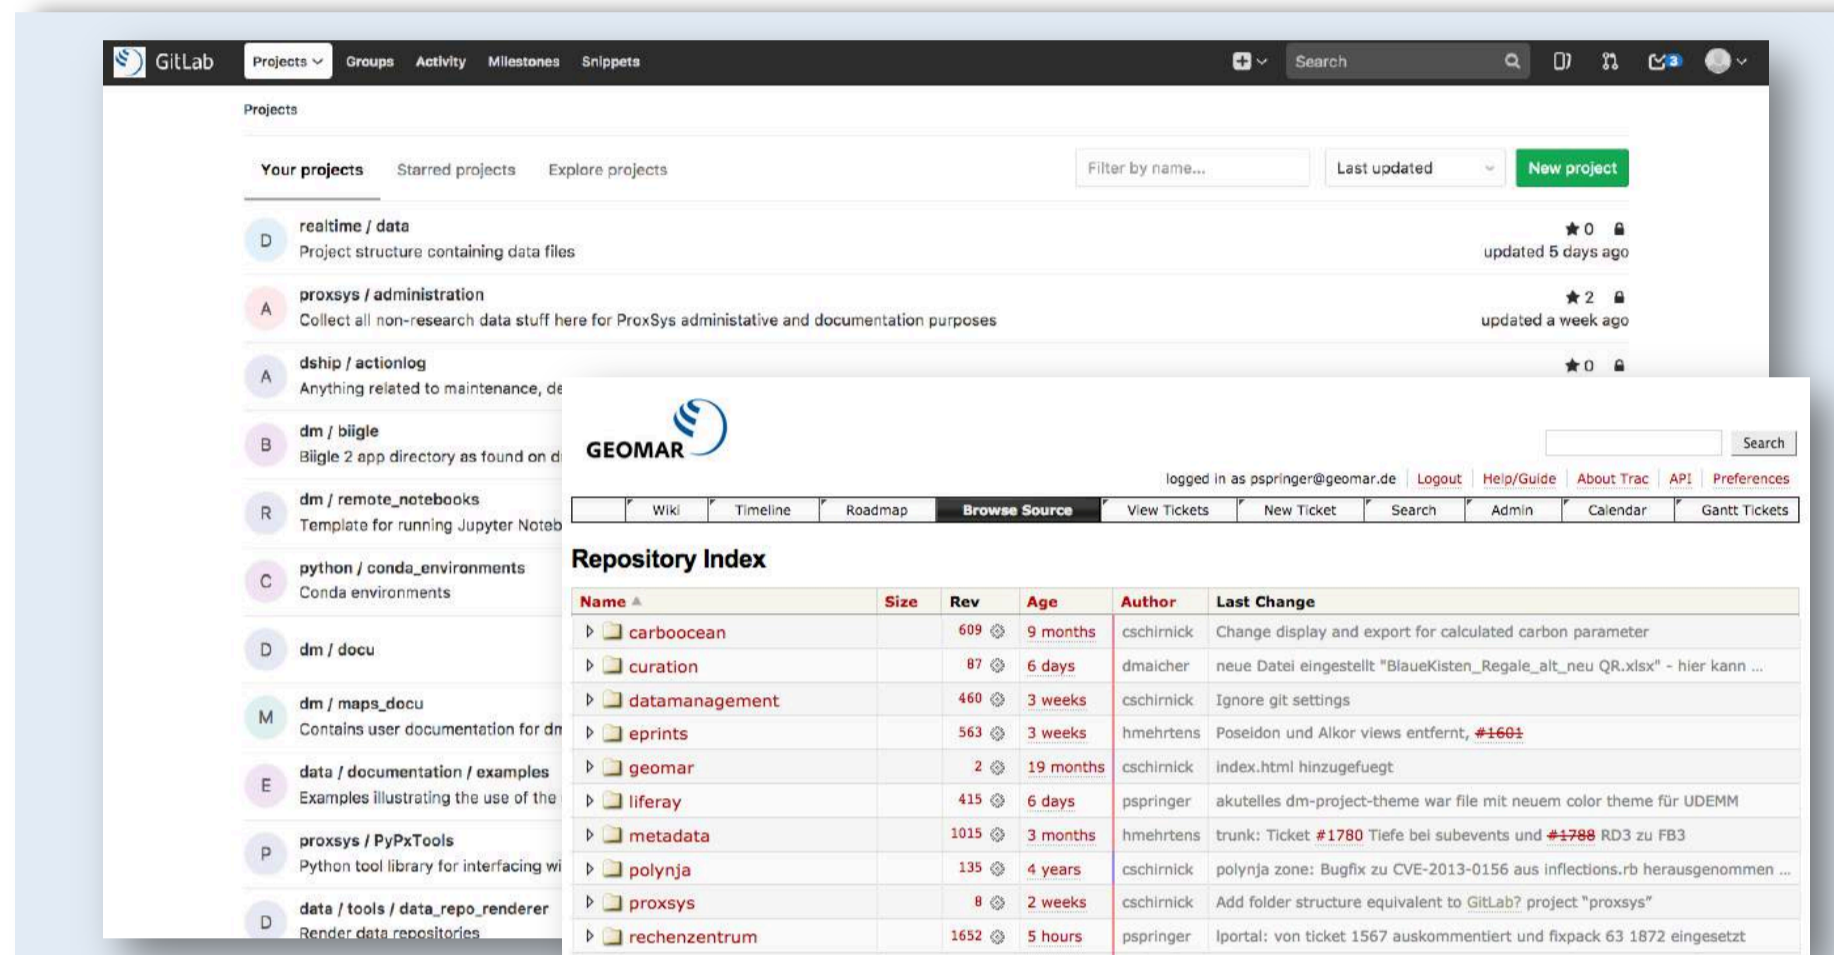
GitLab Projects Groups Activity Milestones Snippets Search

Projects

Your projects Starred projects Explore projects

Filter by name... Last updated New project

D realtime / data
Project structure containing data files
★ 0
updated 5 days ago

A proxsys / administration
Collect all non-research data stuff here for ProxSys administative and documentation purposes
★ 2
updated a week ago

A dship / actionlog
Anything related to maintenance, de
★ 0

B dm / biigle
Biigle 2 app directory as found on d

R dm / remote_notebooks
Template for running Jupyter Noteb

C python / conda_environments
Conda environments

D dm / docu

M dm / maps_docu
Contains user documentation for dm

E data / documentation / examples
Examples illustrating the use of the

P proxsys / PyPxTools
Python tool library for interfacing wi

D data / tools / data_repo_renderer
Render data repositories

GEOMAR

Search

logged in as pspringer@geomar.de | Logout | Help/Guide | About Trac | API | Preferences

Wiki | Timeline | Roadmap | Browse Source | View Tickets | New Ticket | Search | Admin | Calendar | Gantt Tickets

Repository Index

| Name ▲ | Size | Rev | Age | Author | Last Change |
|---|---|---|---|---|---|
| carboocean | | 609 | 9 months | cschirnick | Change display and export for calculated carbon parameter |
| curation | | 87 | 6 days | dmaicher | neue Datei eingestellt "BlaueKisten_Regale_alt_neu QR.xlsx" - hier kann ... |
| datamanagement | | 460 | 3 weeks | cschirnick | Ignore git settings |
| eprints | | 563 | 3 weeks | hmehrtens | Poseidon und Alkor views entfernt, #1601 |
| geomar | | 2 | 19 months | cschirnick | index.html hinzugefuegt |
| liferay | | 415 | 6 days | pspringer | akutelles dm-project-theme war file mit neuem color theme für UDEMM |
| metadata | | 1015 | 3 months | hmehrtens | trunk: Ticket #1780 Tiefe bei subevents und #1788 RD3 zu FB3 |
| polynja | | 135 | 4 years | cschirnick | polynja zone: Bugfix zu CVE-2013-0156 aus inflections.rb herausgenommen ... |
| proxsys | | 8 | 2 weeks | cschirnick | Add folder structure equivalent to GitLab? project "proxsys" |
| rechenzentrum | | 1652 | 5 hours | pspringer | lportal: von ticket 1567 auskommentiert und fixpack 63 1872 eingesetzt |